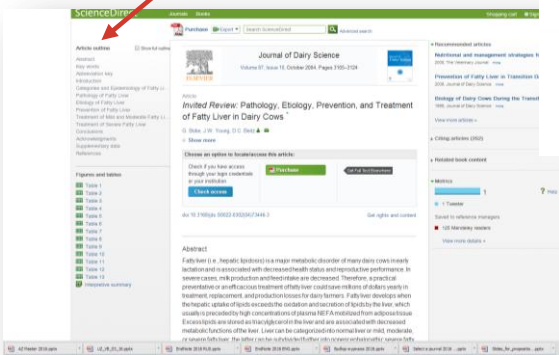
ScienceDirect Journals Books Shopping cart Help

Article outline Show full outline
Abstract
Key words
Abbreviation key
Introduction
Categories and Epidemiology of Fatty Li...
Pathology of Fatty Liver
Etiology of Fatty Liver
Prevention of Fatty Liver
Treatment of Mild and Moderate Fatty Li...
Treatment of Severe Fatty Liver
Conclusions
Acknowledgments
Supplementary data
References

Figures and tables
Table 1
Table 2
Table 3
Table 4
Table 5
Table 6
Table 7
Table 8
Table 9
Table 10
Table 11
Table 12
Table 13
Interactive summary

Purchase Export Search ScienceDirect Advanced search

Journal of Dairy Science
Volume 87, Issue 10, October 2004, Pages 3105–3124

ELSEVIER

Article
Invited Review: Pathology, Etiology, Prevention, and Treatment of Fatty Liver in Dairy Cows
G. Bobe, J.W. Young, D.C. Beitz
Show more

Choose an option to locate/access this article:
Check if you have access through your login credentials or your institution
Check access
Purchase
Get Full Text Elsewhere

doi:10.3168/jds.S0022-0302(04)73446-3 Get rights and content

Abstract
Fatty liver (i.e., hepatic lipidosis) is a major metabolic disorder of many dairy cows in early lactation and is associated with decreased health status and reproductive performance. In severe cases, milk production and feed intake are decreased. Therefore, a practical preventative or an efficacious treatment of fatty liver could save millions of dollars yearly in treatment, replacement, and production losses for dairy farmers. Fatty liver develops when the hepatic uptake of lipids exceeds the oxidation and secretion of lipids by the liver, which usually is preceded by high concentrations of plasma NEFA mobilized from adipose tissue. Excess lipids are stored as triacylglycerol in the liver and are associated with decreased metabolic functions of the liver. Liver can be categorized into normal liver or mild, moderate, or severe fatty liver; the latter can be subdivided further into severe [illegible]

Recommended articles
Nutritional and management strategies f...
2006, The Veterinary Journal more
Prevention of Fatty Liver in Transition D...
2006, Journal of Dairy Science more
Biology of Dairy Cows During the Transit...
2006, Journal of Dairy Science more
View more articles

Citing articles (262)

Related book content

Metrics
1
1 Tweeter
Saved to reference managers
120 Mendeley readers
View more details

A2 Poster 2018.pptx
L2_Fit_03_20.pptx
BioRxiv 2018 PLS.pptx
BioRxiv 2018 BNS.pptx
Spillway exposure 2018.pptx
Select a journal 2018 ...pptx
Slides_for_prospectiv...pptx